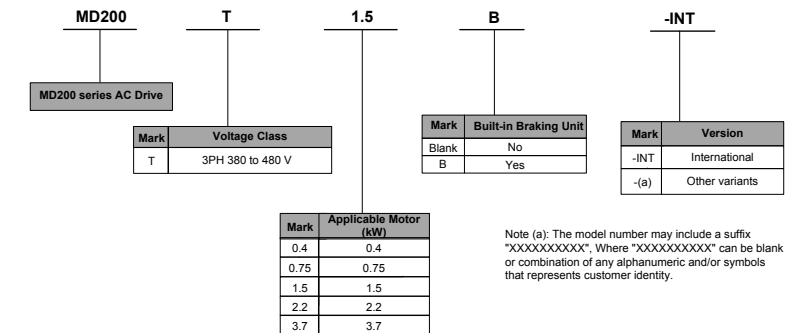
MD200 T 1.5 B -INT

MD200 series AC Drive

| Mark | Voltage Class |
|---|---|
| T | 3PH 380 to 480 V |

| Mark | Applicable Motor (kW) |
|---|---|
| 0.4 | 0.4 |
| 0.75 | 0.75 |
| 1.5 | 1.5 |
| 2.2 | 2.2 |
| 3.7 | 3.7 |

| Mark | Built-in Braking Unit |
|---|---|
| Blank | No |
| B | Yes |

| Mark | Version |
|---|---|
| -INT | International |
| -(a) | Other variants |

Note (a): The model number may include a suffix "XXXXXXXXXX", Where "XXXXXXXXXX" can be blank or combination of any alphanumeric and/or symbols that represents customer identity.